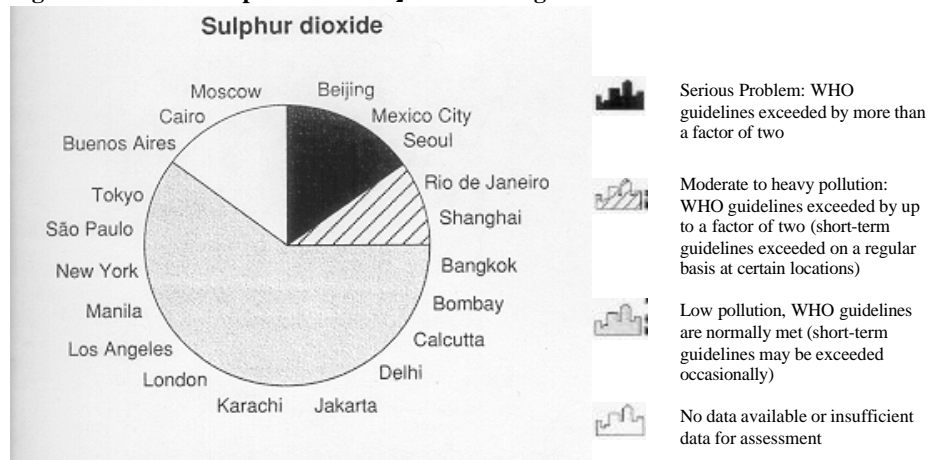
Sulphur dioxide

Beijing
Mexico City
Seoul
Rio de Janeiro
Shanghai
Bangkok
Bombay
Calcutta
Delhi
Jakarta
Karachi
London
Los Angeles
Manila
New York
São Paulo
Tokyo
Buenos Aires
Cairo
Moscow

Serious Problem: WHO guidelines exceeded by more than a factor of two

Moderate to heavy pollution: WHO guidelines exceeded by up to a factor of two (short-term guidelines exceeded on a regular basis at certain locations)

Low pollution, WHO guidelines are normally met (short-term guidelines may be exceeded occasionally)

No data available or insufficient data for assessment